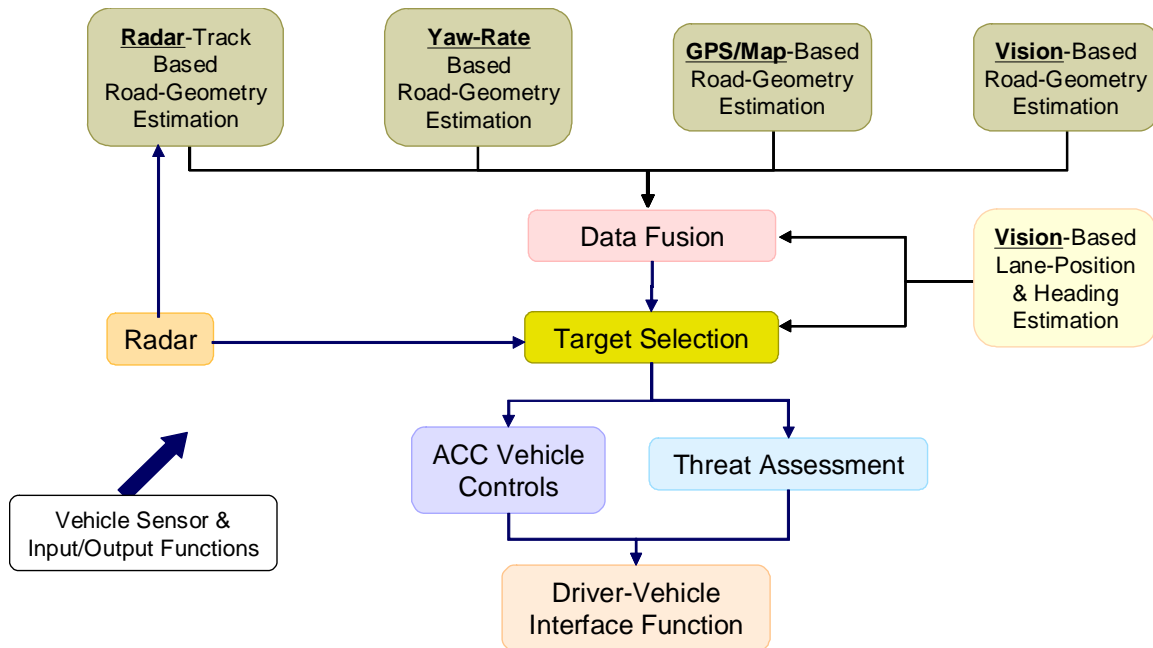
Radar-Track Based Road-Geometry Estimation

Yaw-Rate Based Road-Geometry Estimation

GPS/Map-Based Road-Geometry Estimation

Vision-Based Road-Geometry Estimation

Data Fusion

Vision-Based Lane-Position & Heading Estimation

Radar

Target Selection

ACC Vehicle Controls

Threat Assessment

Vehicle Sensor & Input/Output Functions

Driver-Vehicle Interface Function